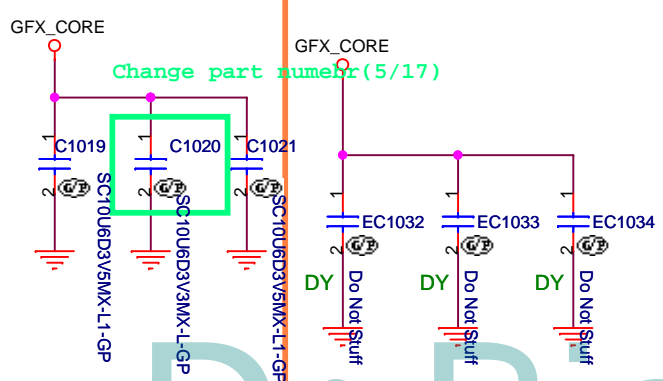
GFX_CORE

Change part numebr(5/17)

C1019
1
2
G/P
SC10U6D3V5MX-L1-GP

C1020
1
2
G/P
SC10U6D3V3MX-L-GP

C1021
1
2
G/P
SC10U6D3V5MX-L1-GP

GFX_CORE

EC1032
1
2
G/P
DY
Do Not Stuff

EC1033
1
2
G/P
DY
Do Not Stuff

EC1034
1
2
G/P
DY
Do Not Stuff